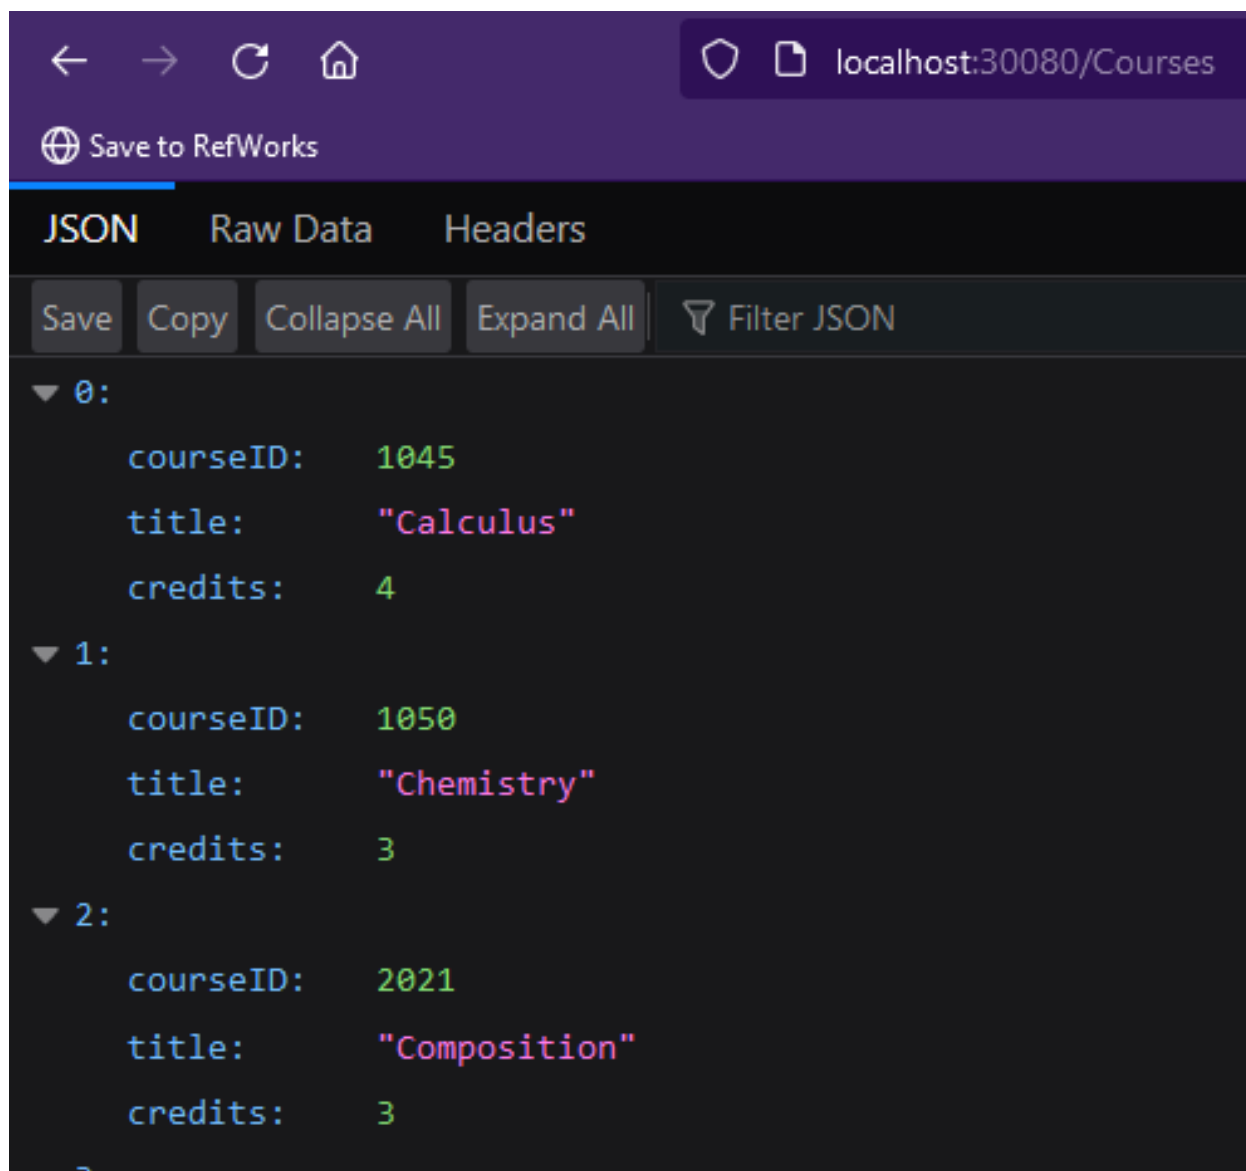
localhost:30080/Courses

Save to RefWorks

JSON Raw Data Headers

Save Copy Collapse All Expand All Filter JSON

0:
courseID: 1045
title: "Calculus"
credits: 4
1:
courseID: 1050
title: "Chemistry"
credits: 3
2:
courseID: 2021
title: "Composition"
credits: 3